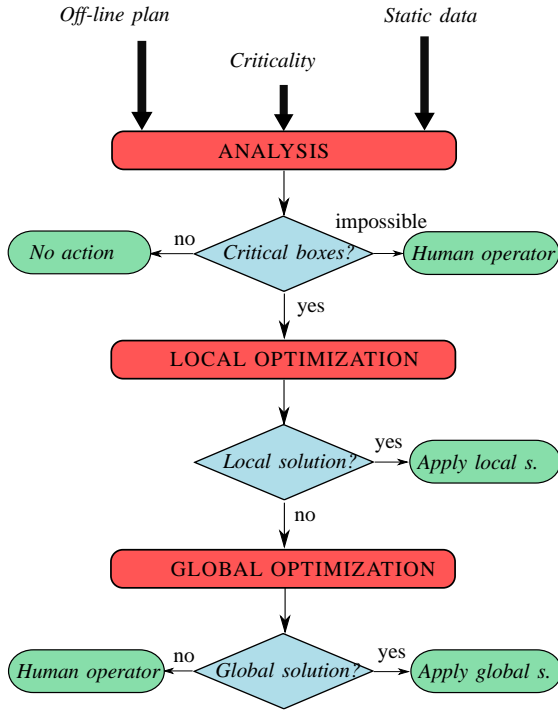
Off-line plan

Static data

Criticality

ANALYSIS

no

impossible

No action

Critical boxes?

Human operator

yes

LOCAL OPTIMIZATION

yes

Local solution?

Apply local s.

no

GLOBAL OPTIMIZATION

no

yes

Human operator

Global solution?

Apply global s.